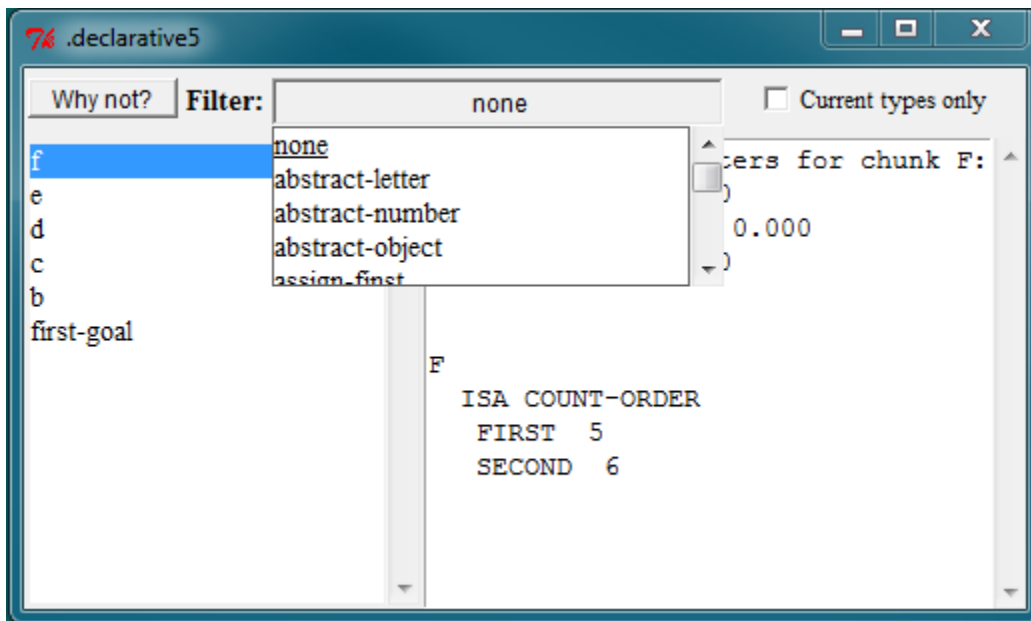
.declarative5

Why not? Filter: none

Current types only

f
e
d
c
b
first-goal

none
abstract-letter
abstract-number
abstract-object
assign-first

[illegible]ters for chunk F:
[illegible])
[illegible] 0.000
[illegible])

F
ISA COUNT-ORDER
FIRST 5
SECOND 6